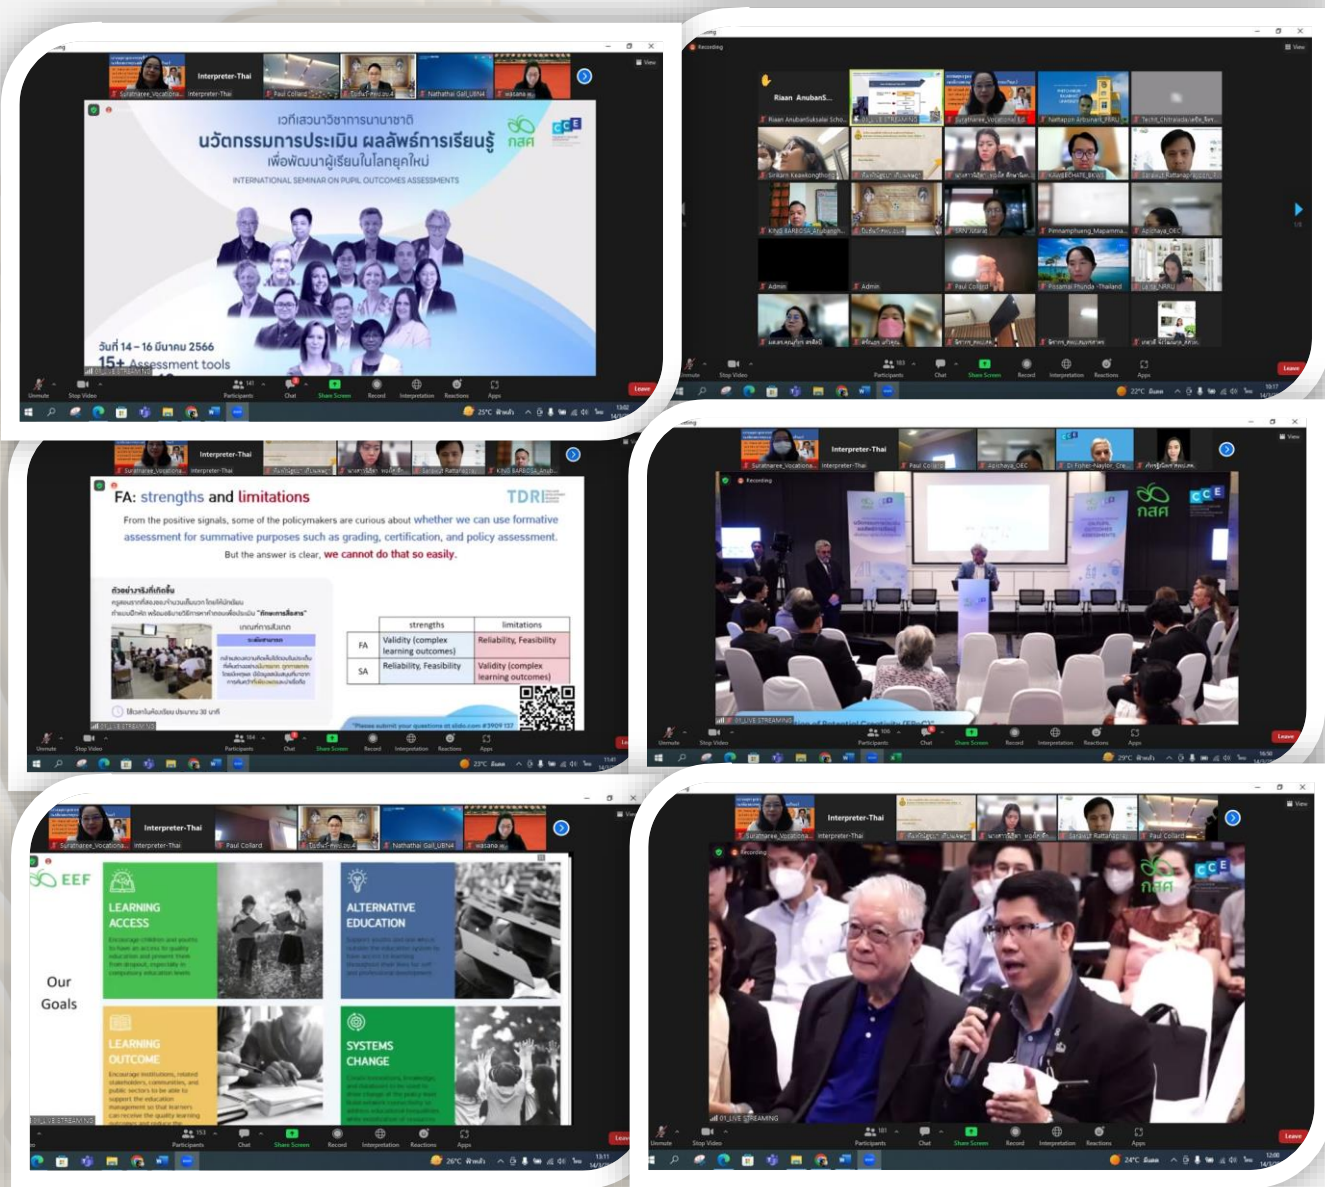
Interpreter-Thai

เวทีเสวนาวิชาการนานาชาติ
นวัตกรรมการประเมิน ผลลัพธ์การเรียนรู้
เพื่อพัฒนาผู้เรียนในโลกยุคใหม่
INTERNATIONAL SEMINAR ON PUPIL OUTCOMES ASSESSMENTS

กสศ
CCE

วันที่ 14 – 16 มีนาคม 2566
15+ Assessment tools

Unmute Stop Video Participants Chat Share Screen Record Interpretation Reactions Apps Leave

Recording
Riaan AnubanS...

Unmute Stop Video Participants Chat Share Screen Record Interpretation Reactions Apps Leave

Interpreter-Thai

FA: strengths and limitations
TDRI

From the positive signals, some of the policymakers are curious about whether we can use formative assessment for summative purposes such as grading, certification, and policy assessment.
But the answer is clear, we cannot do that so easily.

| | strengths | limitations |
|---|---|---|
| FA | Validity (complex learning outcomes) | Reliability, Feasibility |
| SA | Reliability, Feasibility | Validity (complex learning outcomes) |

Unmute Stop Video Participants Chat Share Screen Record Interpretation Reactions Apps Leave

Interpreter-Thai
Recording
กสศ
CCE

Unmute Stop Video Participants Chat Share Screen Record Interpretation Reactions Apps Leave

Interpreter-Thai

EEF

Our Goals

LEARNING ACCESS
ALTERNATIVE EDUCATION
LEARNING OUTCOME
SYSTEMS CHANGE

Participants Chat Share Screen Record Interpretation Reactions Apps Leave

Interpreter-Thai
Recording
กสศ
CCE

Unmute Stop Video Participants Chat Share Screen Record Interpretation Reactions Apps Leave